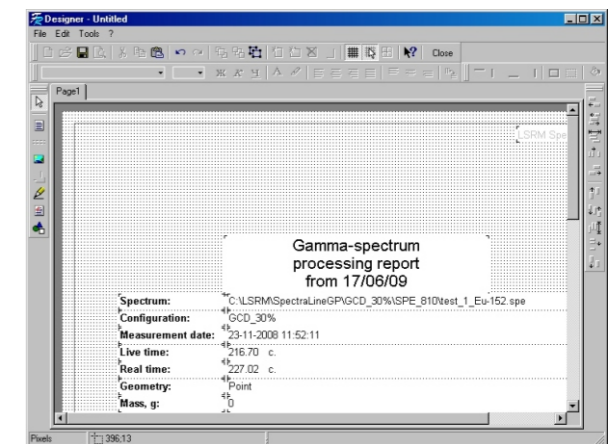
Designer - Untitled
File Edit Tools ?
Close
Page1
LSRM Spe
Gamma-spectrum processing report from 17/06/09

| Spectrum: | C:\LSRM\SpectraLineGP\GCD_30%\SPE_810\test_1_Eu-152.spe |
|---|---|
| Configuration: | GCD_30% |
| Measurement date: | 23-11-2008 11:52:11 |
| Live time: | 216.70 c. |
| Real time: | 227.02 c. |
| Geometry: | Point |
| Mass, g: | 0 |

Pixels
396,13